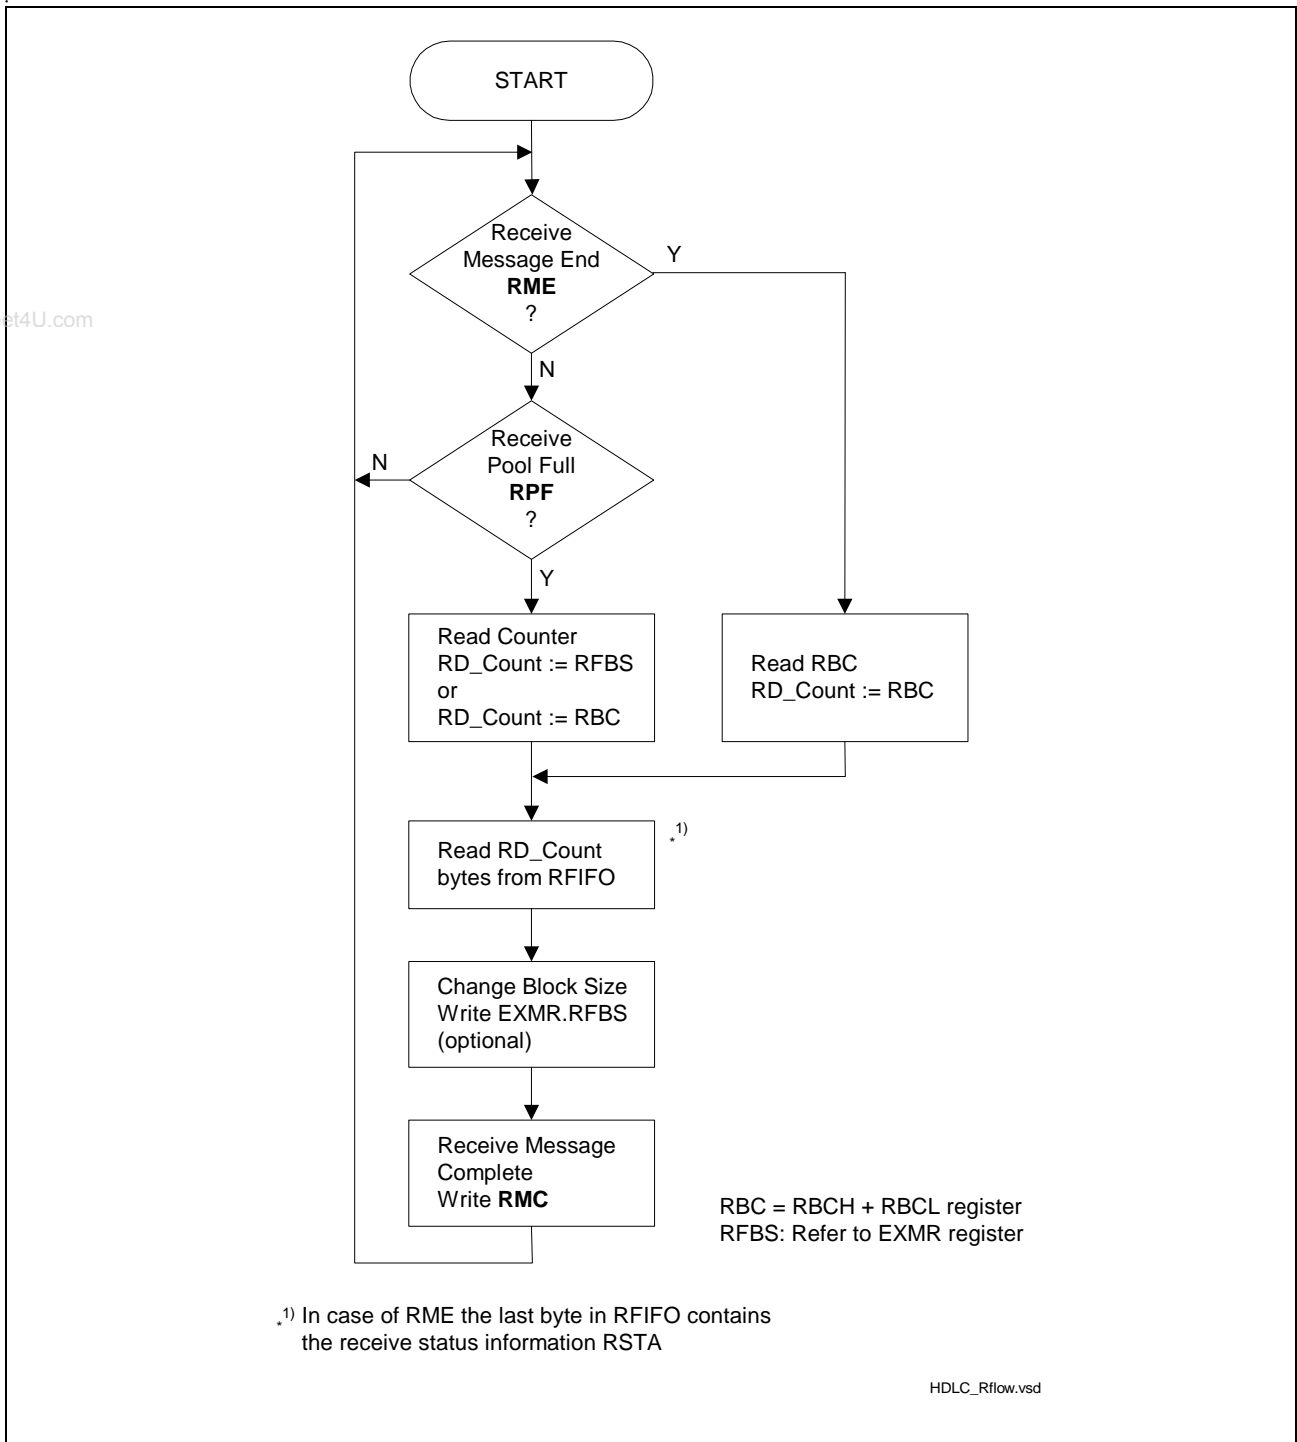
START

Receive Message End **RME** ?

Y

et4U.com

N

Receive Pool Full **RPF** ?

N

Y

Read Counter
RD_Count := RFBS
or
RD_Count := RBC

Read RBC
RD_Count := RBC

Read RD_Count bytes from RFIFO

$_*^{1)}$

Change Block Size
Write EXMR.RFBS
(optional)

Receive Message Complete
Write **RMC**

RBC = RBCH + RBCL register
RFBS: Refer to EXMR register

$_*^{1)}$ In case of RME the last byte in RFIFO contains the receive status information RSTA

HDLC_Rflow.vsd